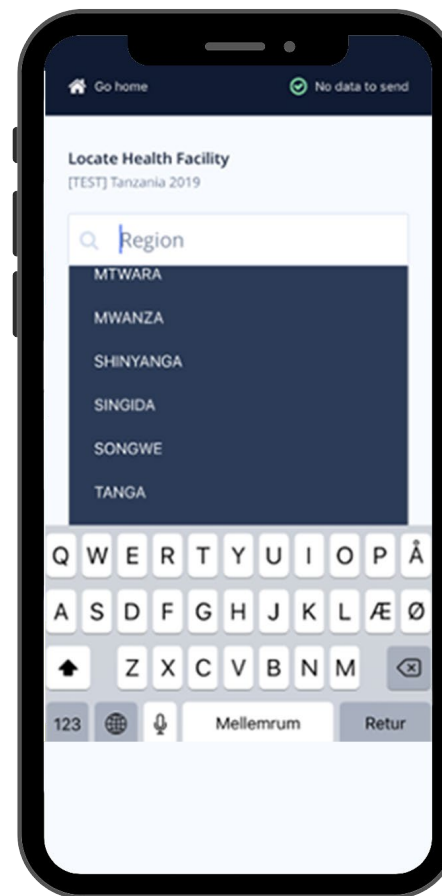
Go home

No data to send

Locate Health Facility

[TEST] Tanzania 2019

Region

MTWARA

MWANZA

SHINYANGA

SINGIDA

SONGWE

TANGA

Q W E R T Y U I O P Å

A S D F G H J K L Æ Ø

Z X C V B N M

123

Mellemrum

Retur